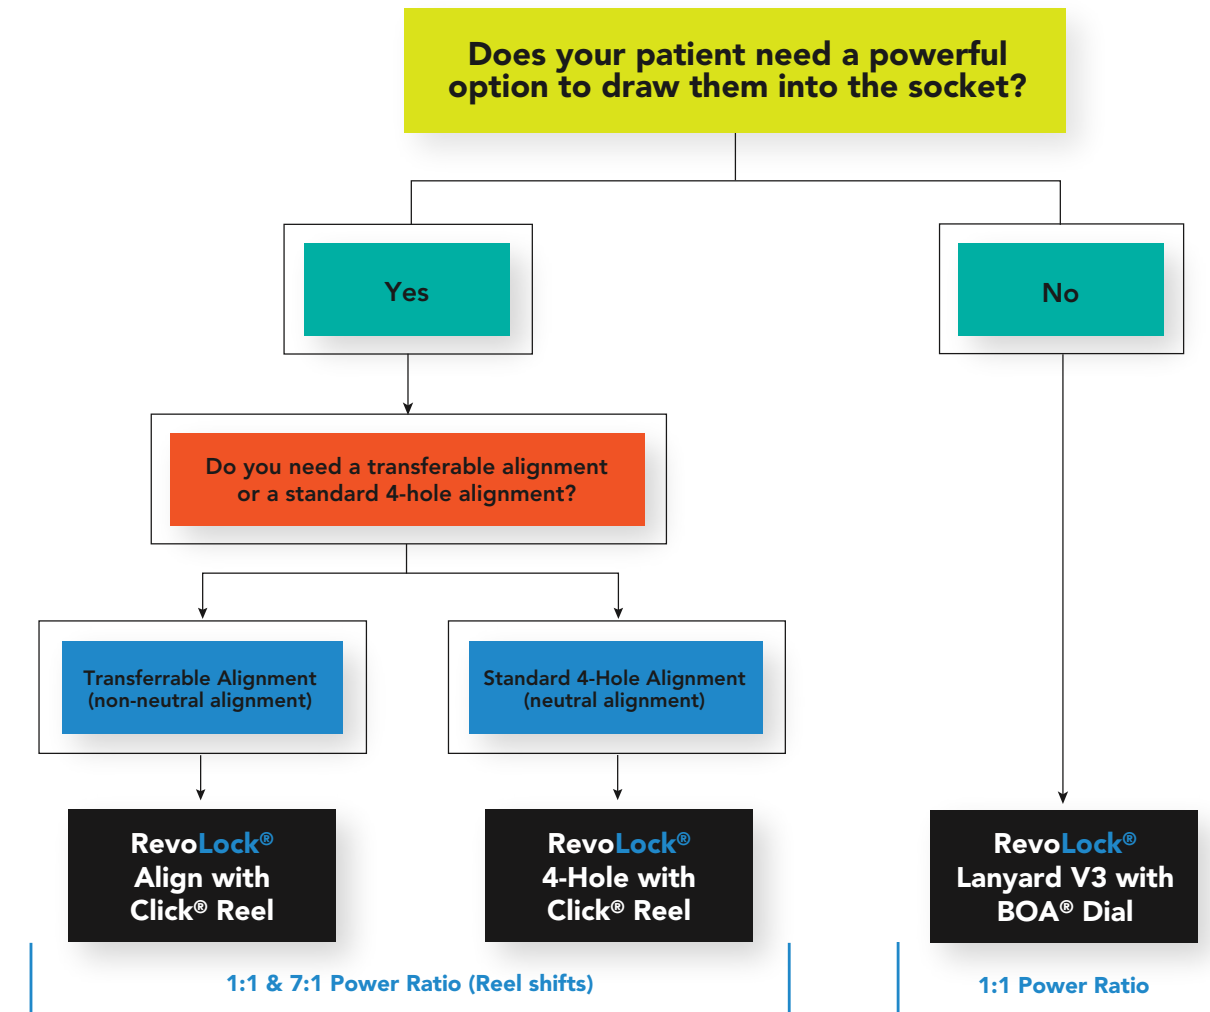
Does your patient need a powerful option to draw them into the socket?

Yes

No

Do you need a transferable alignment or a standard 4-hole alignment?

Transferrable Alignment (non-neutral alignment)

Standard 4-Hole Alignment (neutral alignment)

RevoLock® Align with Click® Reel

RevoLock® 4-Hole with Click® Reel

RevoLock® Lanyard V3 with BOA® Dial

1:1 & 7:1 Power Ratio (Reel shifts)

1:1 Power Ratio